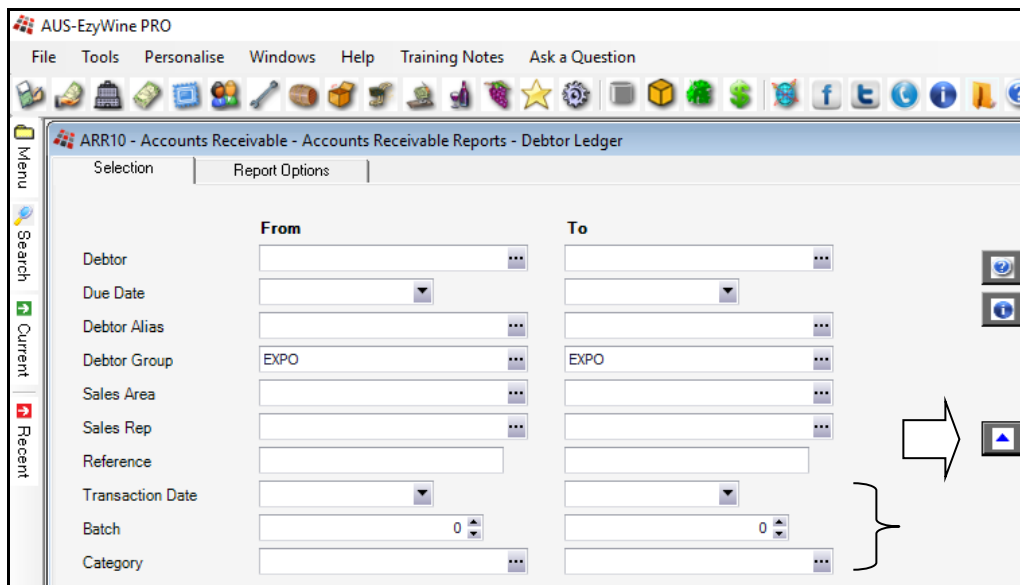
AUS-EzyWine PRO

File Tools Personalise Windows Help Training Notes Ask a Question

Menu

Search

Current

Recent

ARR10 - Accounts Receivable - Accounts Receivable Reports - Debtor Ledger

Selection

Report Options

|  | From | To |
|---|---|---|
| Debtor | ... | ... |
| Due Date | | |
| Debtor Alias | ... | ... |
| Debtor Group | EXPO ... | EXPO ... |
| Sales Area | ... | ... |
| Sales Rep | ... | ... |
| Reference | | |
| Transaction Date | | |
| Batch | 0 | 0 |
| Category | ... | ... |